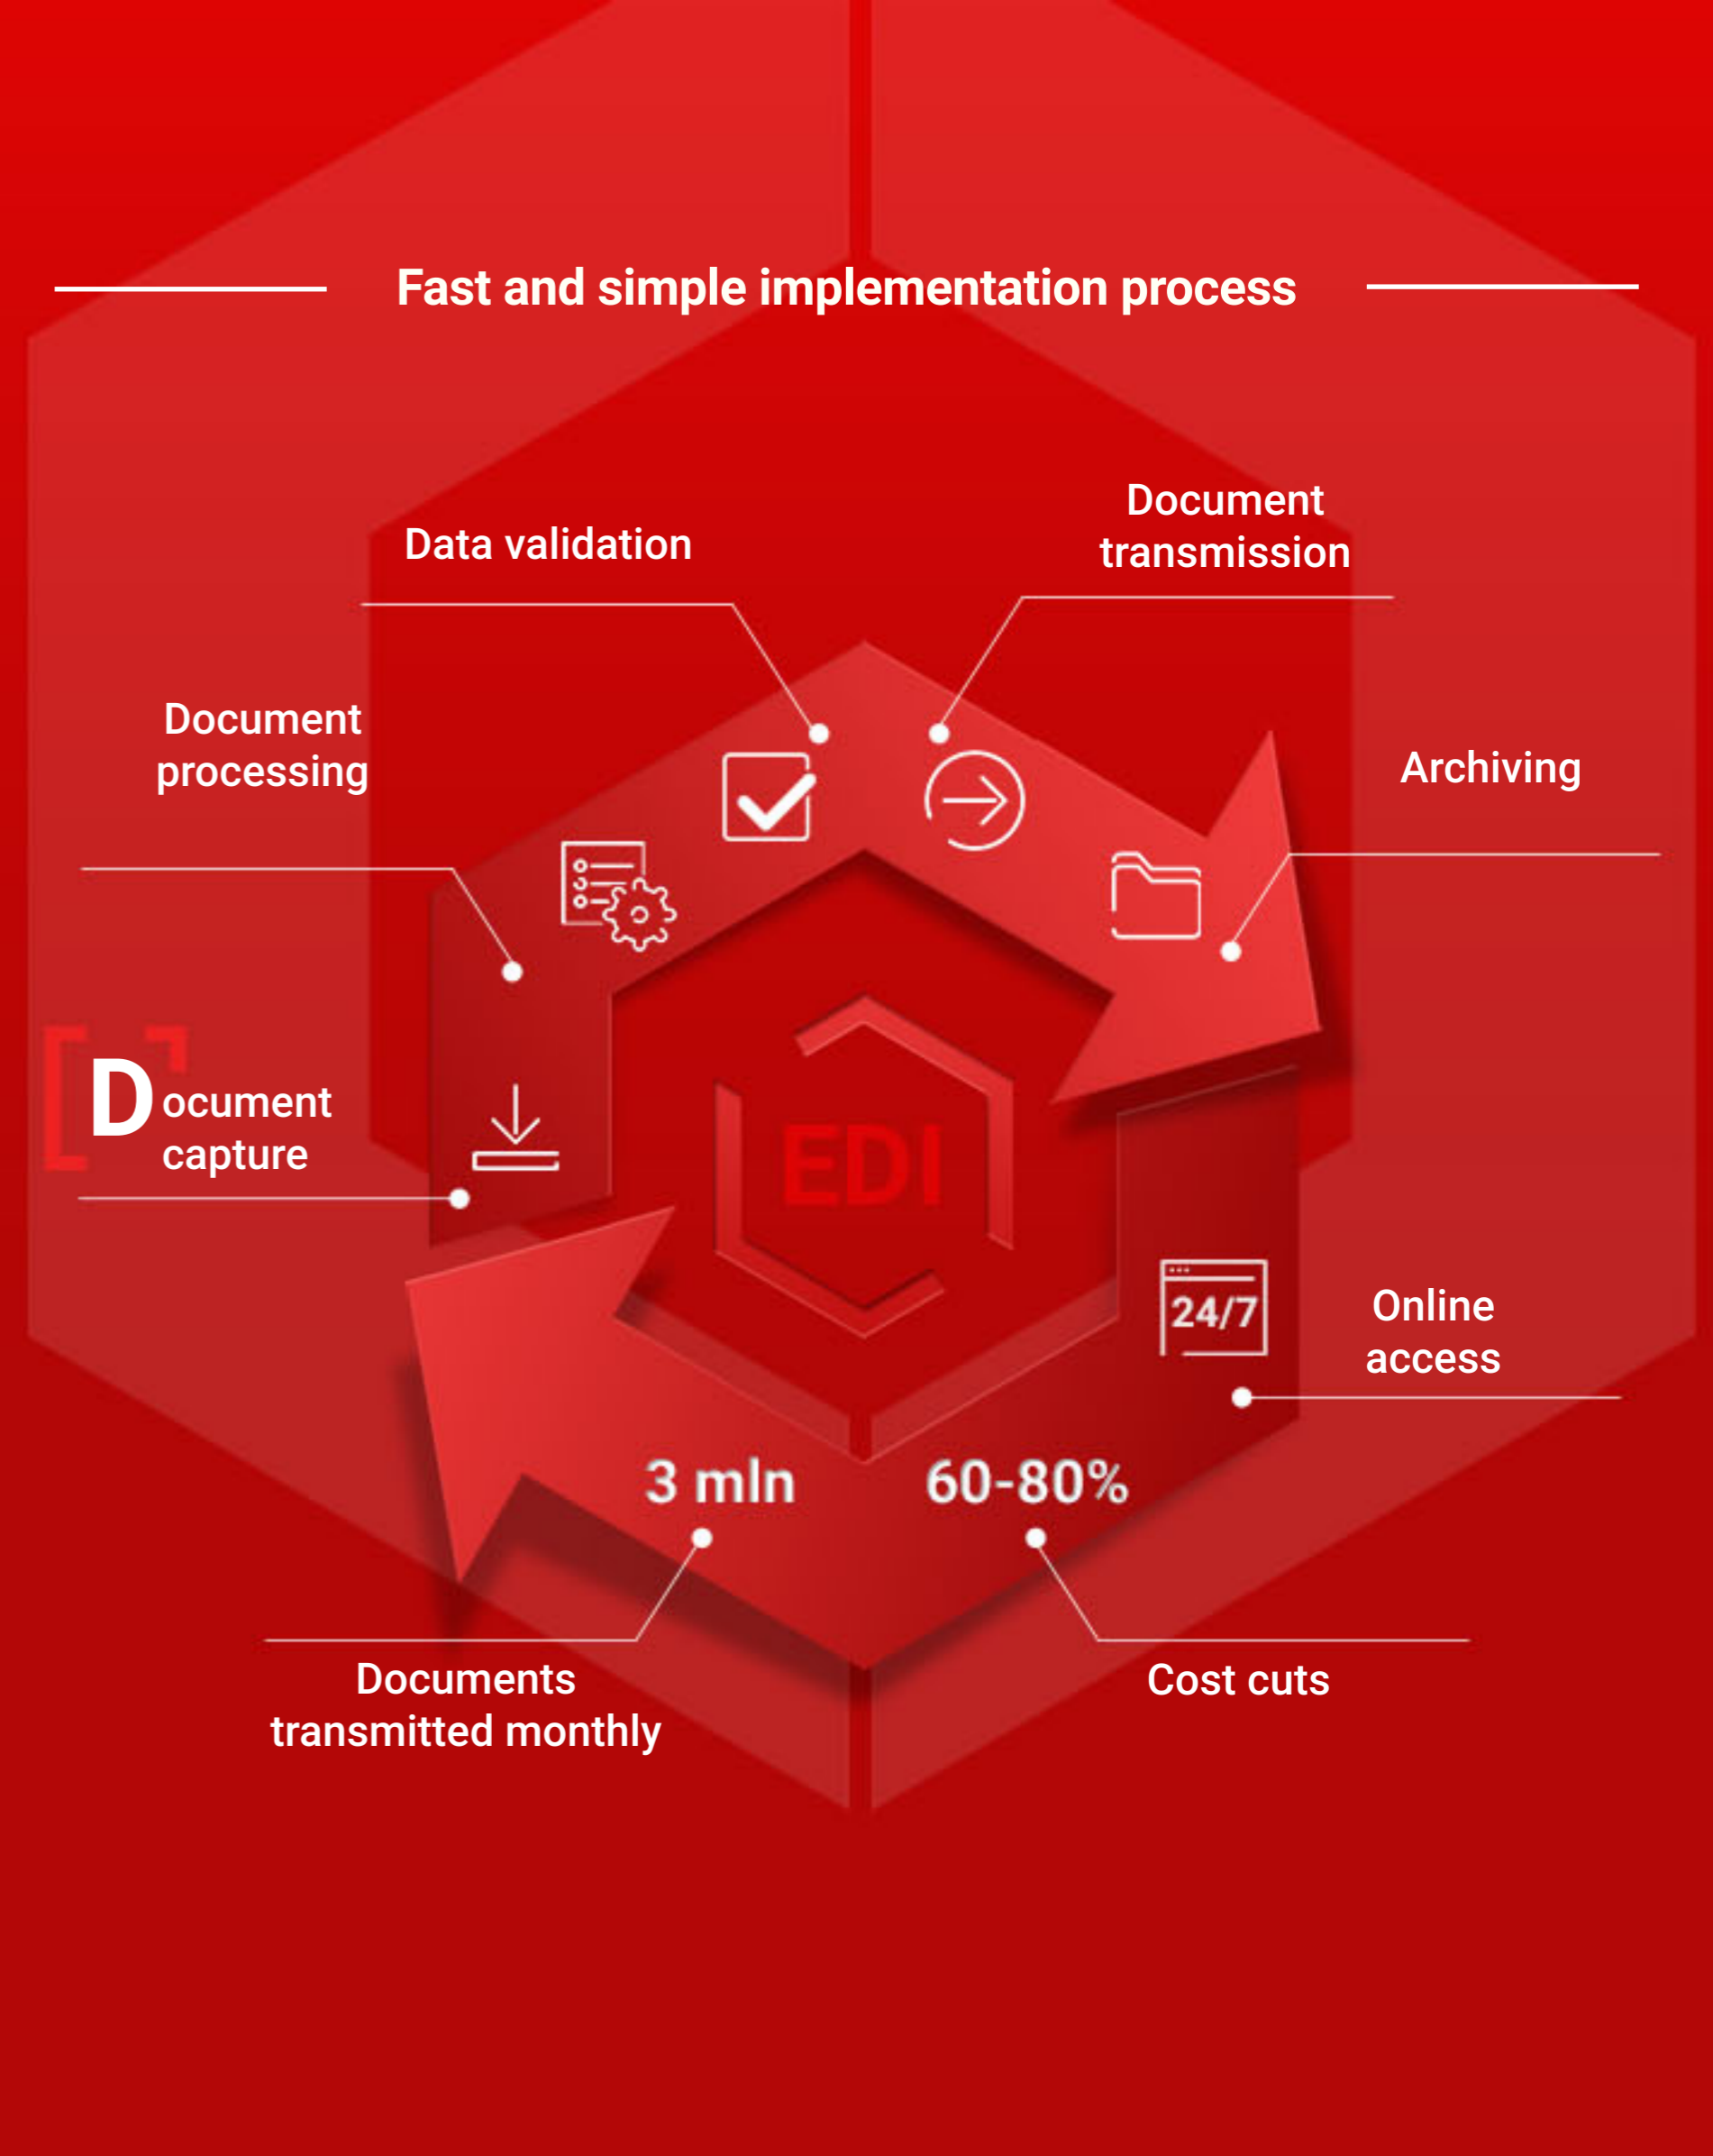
Fast and simple implementation process

Data validation

Document transmission

Document processing

Archiving

Document capture

EDI

24/7

Online access

3 mln

60-80%

Documents transmitted monthly

Cost cuts